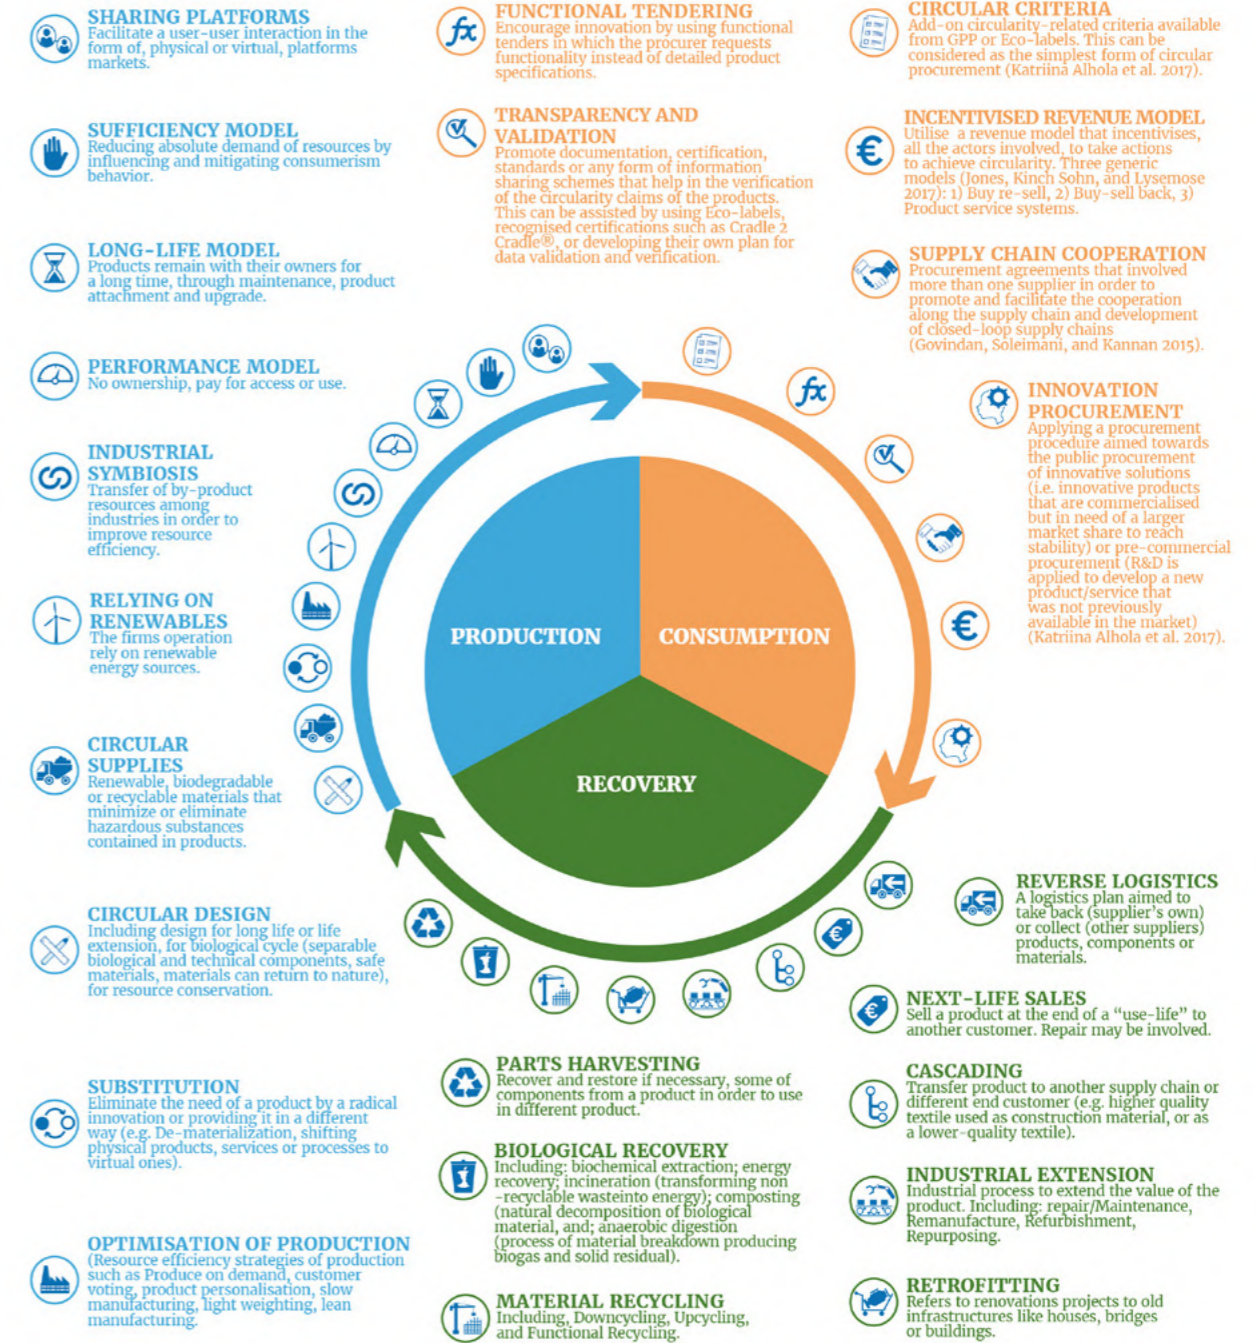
SHARING PLATFORMS
Facilitate a user-user interaction in the form of, physical or virtual, platforms markets.

SUFFICIENCY MODEL
Reducing absolute demand of resources by influencing and mitigating consumerism behavior.

LONG-LIFE MODEL
Products remain with their owners for a long time, through maintenance, product attachment and upgrade.

PERFORMANCE MODEL
No ownership, pay for access or use.

INDUSTRIAL SYMBIOSIS
Transfer of by-product resources among industries in order to improve resource efficiency.

RELYING ON RENEWABLES
The firms operation rely on renewable energy sources.

CIRCULAR SUPPLIES
Renewable, biodegradable or recyclable materials that minimize or eliminate hazardous substances contained in products.

CIRCULAR DESIGN
Including design for long life or life extension, for biological cycle (separable biological and technical components, safe materials, materials can return to nature), for resource conservation.

SUBSTITUTION
Eliminate the need of a product by a radical innovation or providing it in a different way (e.g. De-materialization, shifting physical products, services or processes to virtual ones).

OPTIMISATION OF PRODUCTION
(Resource efficiency strategies of production such as Produce on demand, customer voting, product personalisation, slow manufacturing, light weighting, lean manufacturing.

FUNCTIONAL TENDERING
Encourage innovation by using functional tenders in which the procurer requests functionality instead of detailed product specifications.

TRANSPARENCY AND VALIDATION
Promote documentation, certification, standards or any form of information sharing schemes that help in the verification of the circularity claims of the products. This can be assisted by using Eco-labels, recognised certifications such as Cradle 2 Cradle®, or developing their own plan for data validation and verification.

CIRCULAR CRITERIA
Add-on circularity-related criteria available from GPP or Eco-labels. This can be considered as the simplest form of circular procurement (Katriina Alhola et al. 2017).

INCENTIVISED REVENUE MODEL
Utilise a revenue model that incentivises, all the actors involved, to take actions to achieve circularity. Three generic models (Jones, Kinch Sohn, and Lysemose 2017): 1) Buy re-sell, 2) Buy-sell back, 3) Product service systems.

SUPPLY CHAIN COOPERATION
Procurement agreements that involved more than one supplier in order to promote and facilitate the cooperation along the supply chain and development of closed-loop supply chains (Govindan, Soleimani, and Kannan 2015).

INNOVATION PROCUREMENT
Applying a procurement procedure aimed towards the public procurement of innovative solutions (i.e. innovative products that are commercialised but in need of a larger market share to reach stability) or pre-commercial procurement (R&D is applied to develop a new product/service that was not previously available in the market) (Katriina Alhola et al. 2017).

PRODUCTION
CONSUMPTION
RECOVERY

REVERSE LOGISTICS
A logistics plan aimed to take back (supplier's own) or collect (other suppliers) products, components or materials.

NEXT-LIFE SALES
Sell a product at the end of a "use-life" to another customer. Repair may be involved.

CASCADING
Transfer product to another supply chain or different end customer (e.g. higher quality textile used as construction material, or as a lower-quality textile).

INDUSTRIAL EXTENSION
Industrial process to extend the value of the product. Including: repair/Maintenance, Remanufacture, Refurbishment, Repurposing.

RETROFITTING
Refers to renovations projects to old infrastructures like houses, bridges or buildings.

PARTS HARVESTING
Recover and restore if necessary, some of components from a product in order to use in different product.

BIOLOGICAL RECOVERY
Including: biochemical extraction; energy recovery; incineration (transforming non -recyclable wasteinto energy); composting (natural decomposition of biological material, and; anaerobic digestion (process of material breakdown producing biogas and solid residual).

MATERIAL RECYCLING
Including, Downcycling, Upcycling, and Functional Recycling.